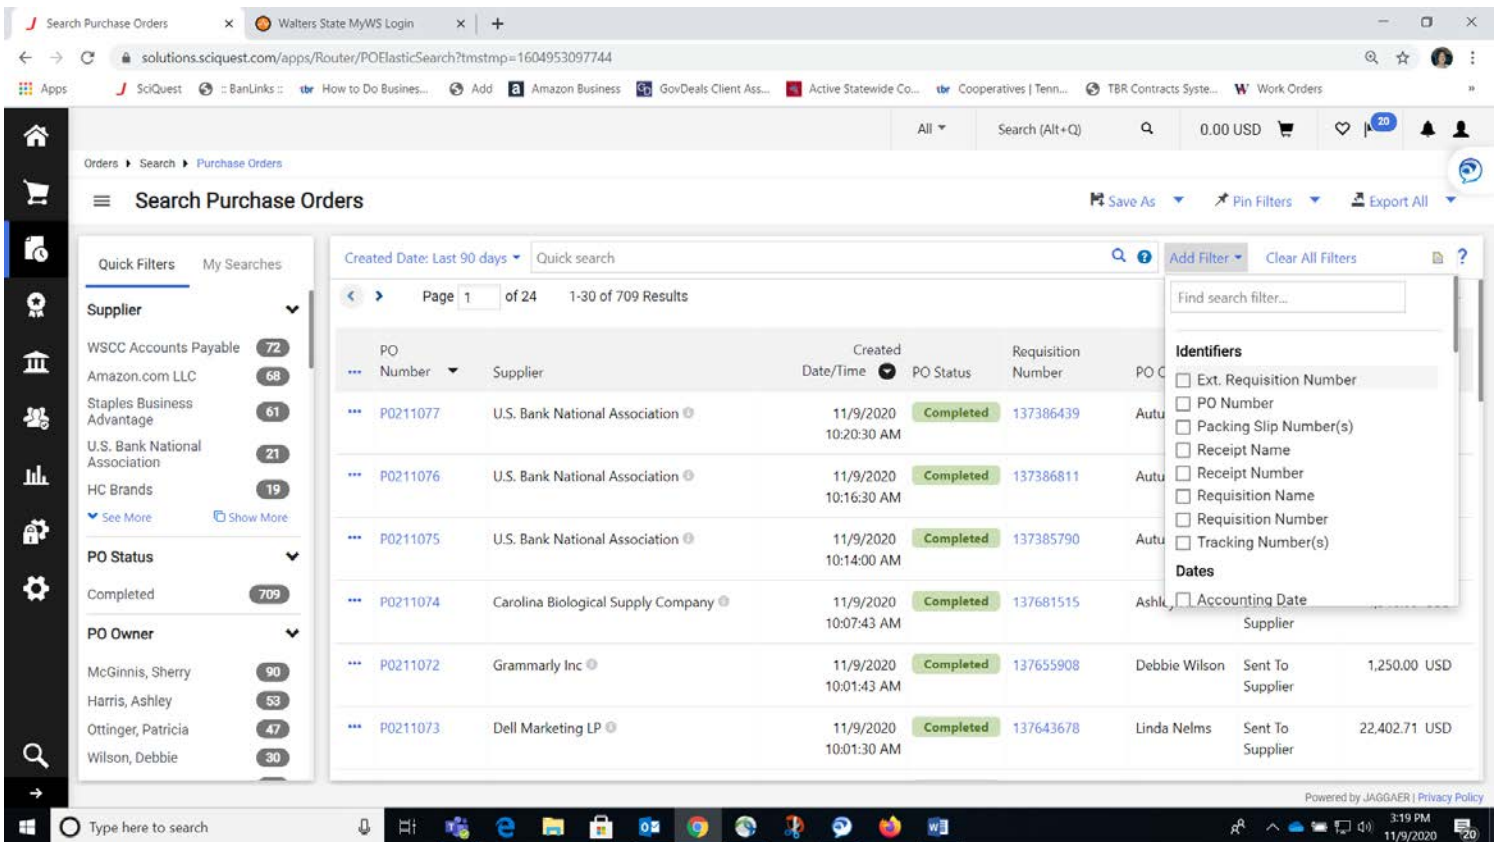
Search Purchase Orders ×
Walters State MyWS Login ×
+

solutions.sciquest.com/apps/Router/POElasticSearch?tmstmp=1604953097744

Apps SciQuest :: BanLinks :: How to Do Busines... Add Amazon Business GovDeals Client Ass... Active Statewide Co... Cooperatives | Tenn... TBR Contracts Syste... Work Orders

All Search (Alt+Q) 0.00 USD 20

Orders ▸ Search ▸ Purchase Orders

Search Purchase Orders

Save As Pin Filters Export All

Quick Filters My Searches

Supplier

WSCC Accounts Payable 72
Amazon.com LLC 68
Staples Business Advantage 61
U.S. Bank National Association 21
HC Brands 19
See More Show More

PO Status

Completed 709

PO Owner

McGinnis, Sherry 90
Harris, Ashley 53
Ottinger, Patricia 47
Wilson, Debbie 30

Created Date: Last 90 days Quick search Add Filter Clear All Filters ?

Page 1 of 24 1-30 of 709 Results

| PO Number | Supplier | Created Date/Time | PO Status | Requisition Number | PO O | | |
|---|---|---|---|---|---|---|---|
| P0211077 | U.S. Bank National Association | 11/9/2020 10:20:30 AM | Completed | 137386439 | Autu | | |
| P0211076 | U.S. Bank National Association | 11/9/2020 10:16:30 AM | Completed | 137386811 | Autu | | |
| P0211075 | U.S. Bank National Association | 11/9/2020 10:14:00 AM | Completed | 137385790 | Autu | | |
| P0211074 | Carolina Biological Supply Company | 11/9/2020 10:07:43 AM | Completed | 137681515 | Ashle | Supplier | |
| P0211072 | Grammarly Inc | 11/9/2020 10:01:43 AM | Completed | 137655908 | Debbie Wilson | Sent To Supplier | 1,250.00 USD |
| P0211073 | Dell Marketing LP | 11/9/2020 10:01:30 AM | Completed | 137643678 | Linda Nelms | Sent To Supplier | 22,402.71 USD |

Find search filter...

Identifiers
Ext. Requisition Number
PO Number
Packing Slip Number(s)
Receipt Name
Receipt Number
Requisition Name
Requisition Number
Tracking Number(s)
Dates
Accounting Date

Powered by JAGGAER | Privacy Policy

Type here to search

3:19 PM 11/9/2020 20